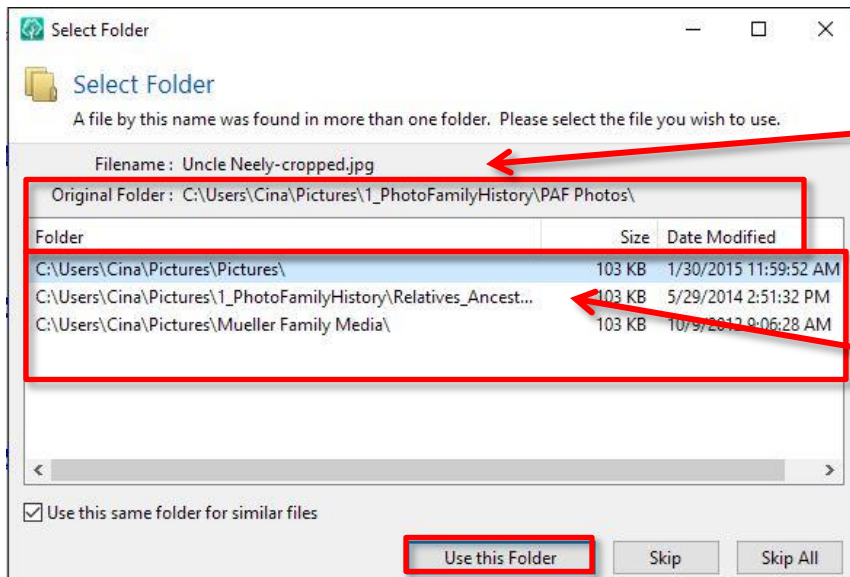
Select Folder

Select Folder

A file by this name was found in more than one folder. Please select the file you wish to use.

Filename : Uncle Neely-cropped.jpg

Original Folder : C:\Users\Cina\Pictures\1_PhotoFamilyHistory\PAF Photos\

| Folder | Size | Date Modified |
|---|---|---|
| C:\Users\Cina\Pictures\Pictures\ | 103 KB | 1/30/2015 11:59:52 AM |
| C:\Users\Cina\Pictures\1_PhotoFamilyHistory\Relatives_Ancest... | 103 KB | 5/29/2014 2:51:32 PM |
| C:\Users\Cina\Pictures\Mueller Family Media\ | 103 KB | 10/9/2012 9:06:28 AM |

Use this same folder for similar files

Use this Folder

Skip

Skip All